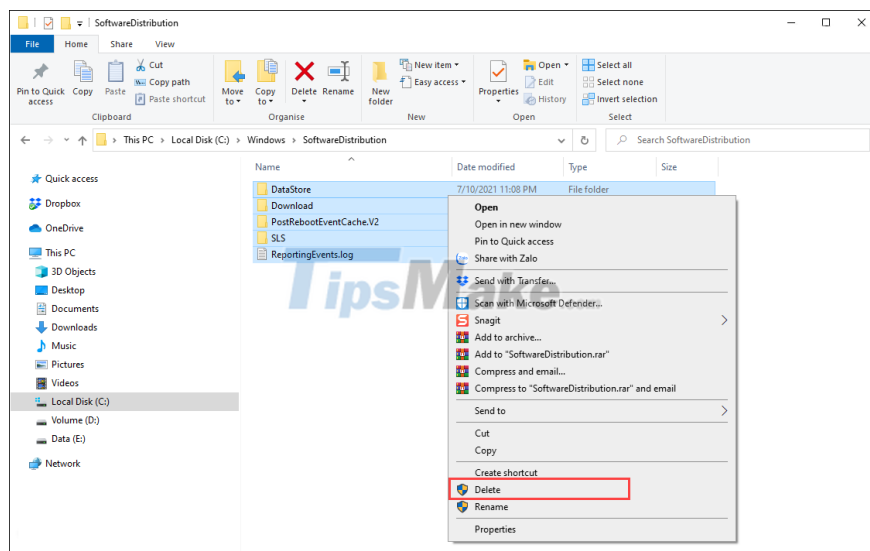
SoftwareDistribution

File Home Share View

Pin to Quick access Copy Paste Cut Copy path Paste shortcut
Clipboard

Move to Copy to Delete Rename
Organise

New folder New item Easy access
New

Properties Open Edit History
Open

Select all Select none Invert selection
Select

This PC > Local Disk (C:) > Windows > SoftwareDistribution

Search SoftwareDistribution

Quick access
Dropbox
OneDrive
This PC
3D Objects
Desktop
Documents
Downloads
Music
Pictures
Videos
Local Disk (C:)
Volume (D:)
Data (E:)
Network

| Name | Date modified | Type | Size |
|---|---|---|---|
| DataStore | 7/10/2021 11:08 PM | File folder | |
| Download | | | |
| PostRebootEventCache.V2 | | | |
| SLS | | | |
| ReportingEvents.log | | | |

TipsMake

Open
Open in new window
Pin to Quick access
Share with Zalo
Send with Transfer...
Scan with Microsoft Defender...
Snagit
Add to archive...
Add to "SoftwareDistribution.rar"
Compress and email...
Compress to "SoftwareDistribution.rar" and email
Send to
Cut
Copy
Create shortcut
Delete
Rename
Properties